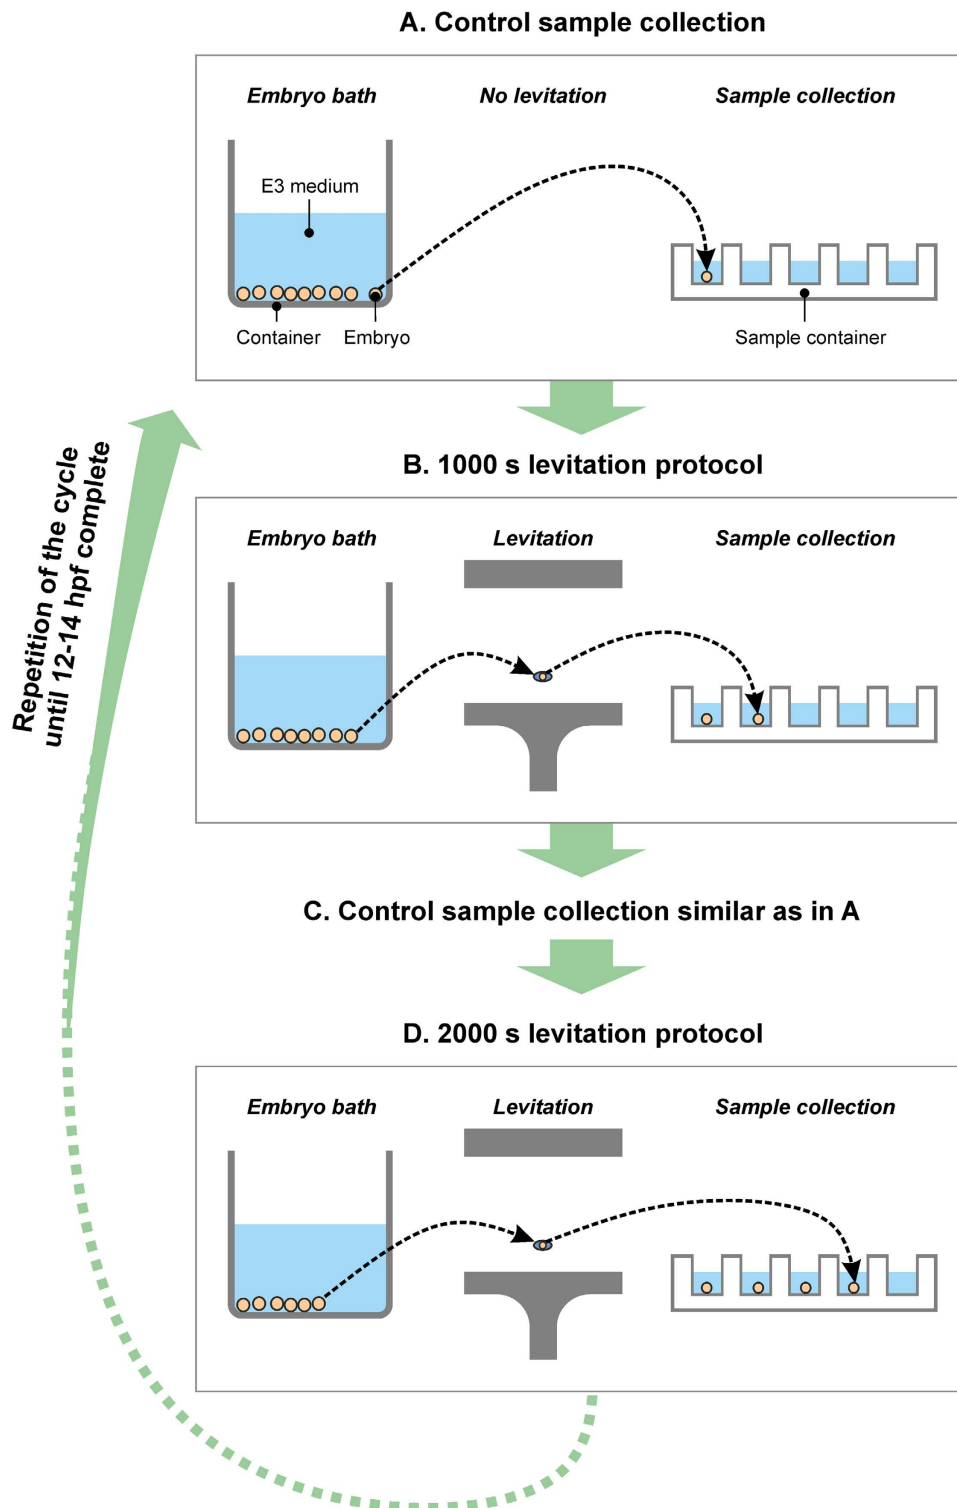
A. Control sample collection

Embryo bath

No levitation

Sample collection

E3 medium

Container

Embryo

Sample container

B. 1000 s levitation protocol

Embryo bath

Levitation

Sample collection

C. Control sample collection similar as in A

D. 2000 s levitation protocol

Embryo bath

Levitation

Sample collection

Repetition of the cycle until 12-14 hpf complete